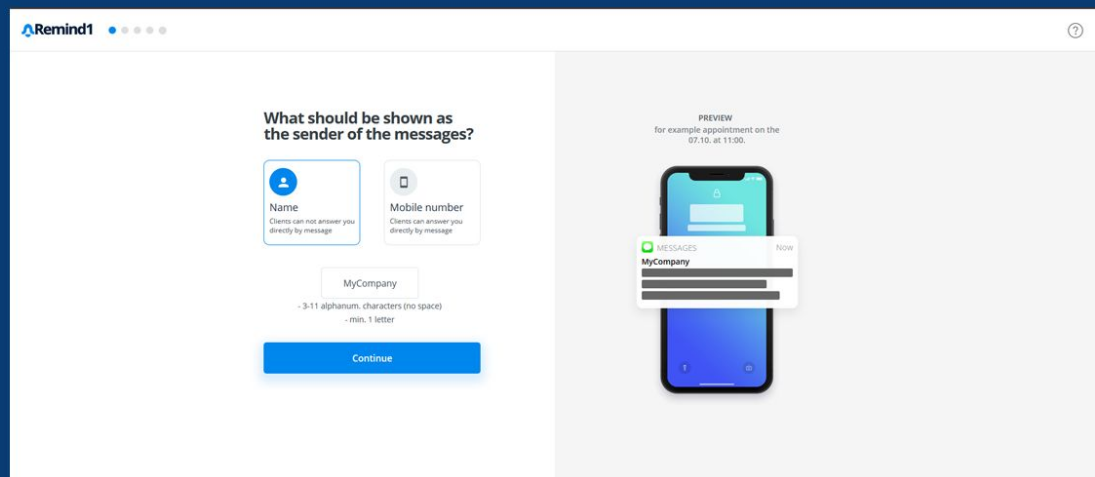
Remind1

?

What should be shown as the sender of the messages?

Name
Clients can not answer you directly by message

Mobile number
Clients can answer you directly by message

MyCompany

- 3-11 alphanum. characters (no space)
- min. 1 letter

Continue

PREVIEW
for example appointment on the 07.10. at 11:00.

MESSAGES
Now
MyCompany